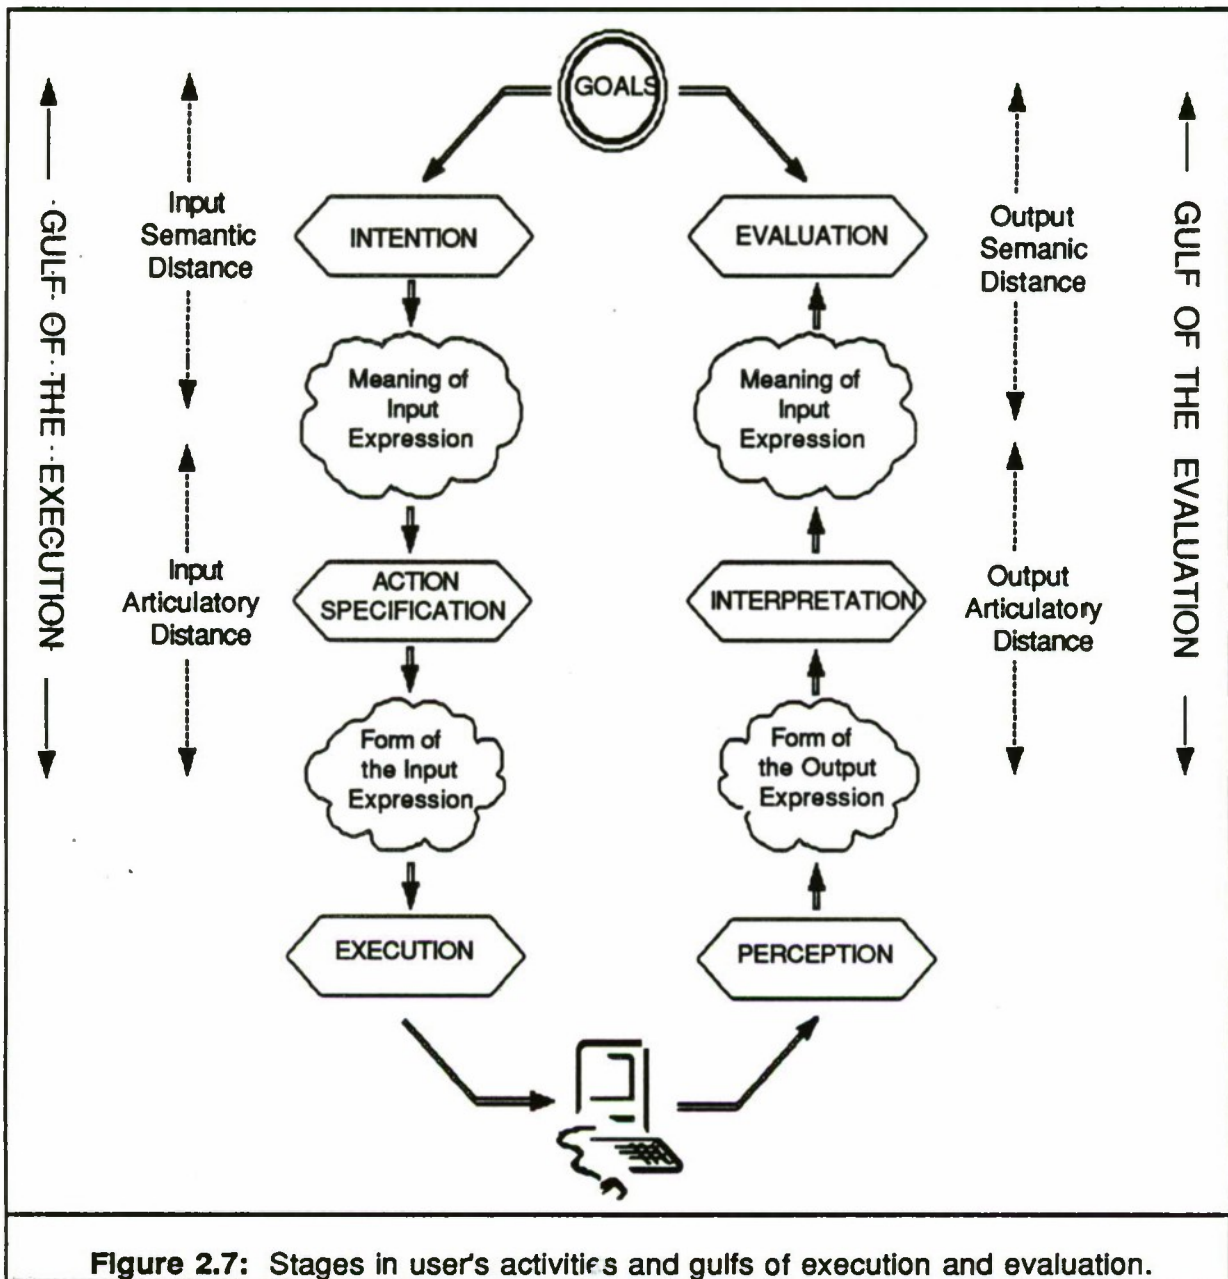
GOALS

GULF OF THE EXECUTION

Input Semantic Distance

Input Articulatory Distance

INTENTION

Meaning of Input Expression

ACTION SPECIFICATION

Form of the Input Expression

EXECUTION

EVALUATION

Meaning of Input Expression

INTERPRETATION

Form of the Output Expression

PERCEPTION

Output Semanic Distance

Output Articulatory Distance

GULF OF THE EVALUATION

Figure 2.7: Stages in user's activities and gulfs of execution and evaluation.